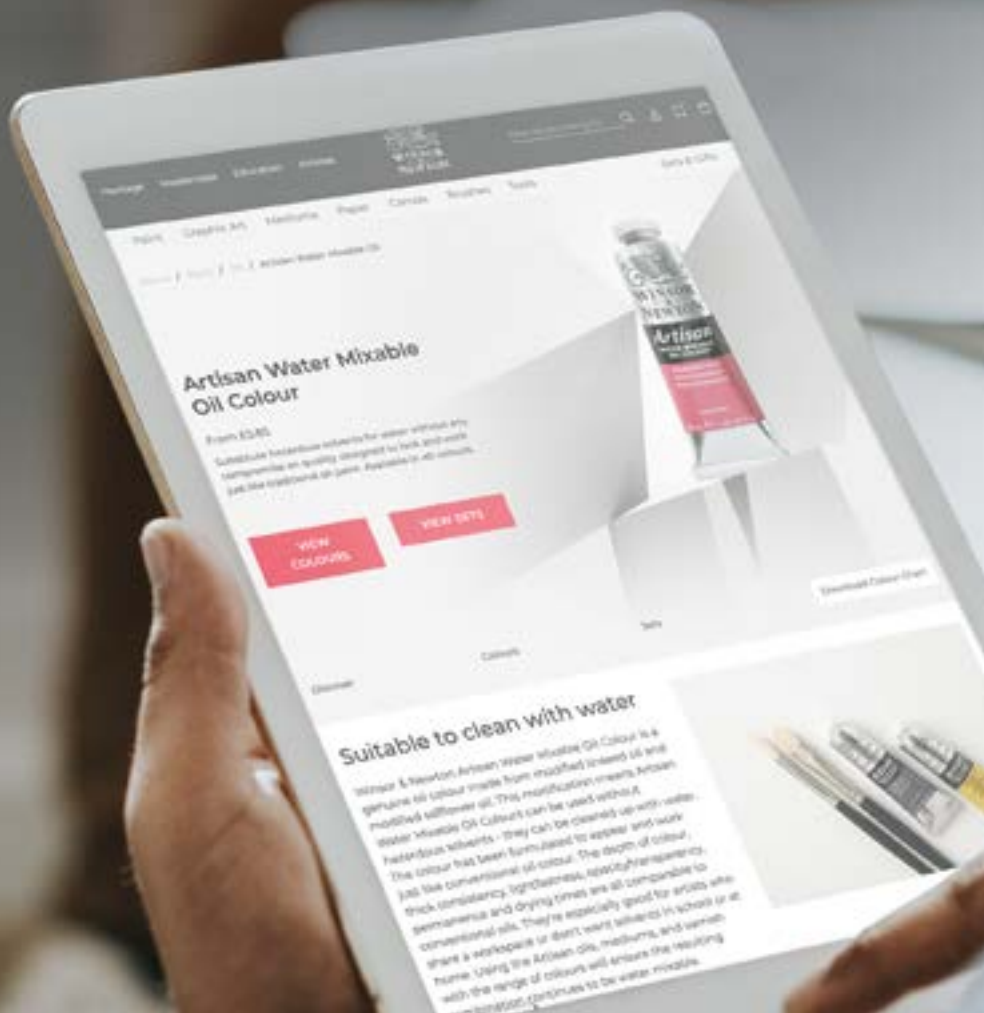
Heritage Inspiration Education Artists

Gifts & Gifts

Paint Graphic Art Mediums Paper Canvas Brushes Tools

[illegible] / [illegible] / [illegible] / Artisan Water Mixable Oil

WINSOR & NEWTON

Artisan

Artisan Water Mixable Oil Colour

From £5.85

Substitute hazardous solvents for water without any compromise on quality designed to look and work just like traditional oil paint. Available in 40 colours.

VIEW COLOURS

VIEW SETS

Download Colour Chart

Sets

Colours

Discover

Suitable to clean with water

Winsor & Newton Artisan Water Mixable Oil Colour is a genuine oil colour made from modified linseed oil and modified safflower oil. This modification means Artisan Water Mixable Oil Colours can be used without hazardous solvents - they can be cleaned up with water. The colour has been formulated to appear and work just like conventional oil colour. The depth of colour, thick consistency, lightfastness, opacity/transparency, permanence and drying times are all comparable to conventional oils. They're especially good for artists who share a workspace or don't want solvents in school or at home. Using the Artisan oils, mediums, and varnish with the range of colours will ensure the resulting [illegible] continues to be water mixable.